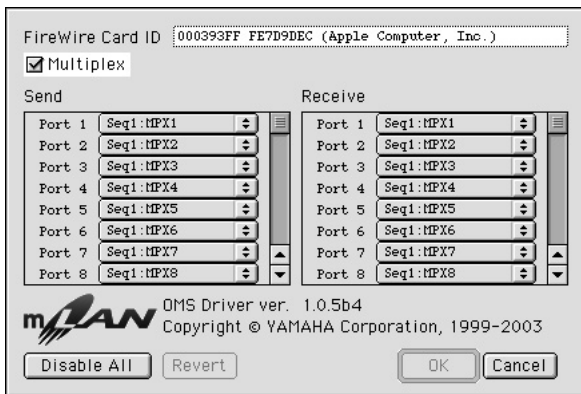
FireWire Card ID 000393FF FE7D9DEC (Apple Computer, Inc.)

Multiplex

Send

| | |
|---|---|
| Port 1 | Seq1:MPX1 |
| Port 2 | Seq1:MPX2 |
| Port 3 | Seq1:MPX3 |
| Port 4 | Seq1:MPX4 |
| Port 5 | Seq1:MPX5 |
| Port 6 | Seq1:MPX6 |
| Port 7 | Seq1:MPX7 |
| Port 8 | Seq1:MPX8 |

Receive

| | |
|---|---|
| Port 1 | Seq1:MPX1 |
| Port 2 | Seq1:MPX2 |
| Port 3 | Seq1:MPX3 |
| Port 4 | Seq1:MPX4 |
| Port 5 | Seq1:MPX5 |
| Port 6 | Seq1:MPX6 |
| Port 7 | Seq1:MPX7 |
| Port 8 | Seq1:MPX8 |

mLAN

OMS Driver ver. 1.0.5b4
Copyright © YAMAHA Corporation, 1999-2003

Disable All Revert OK Cancel